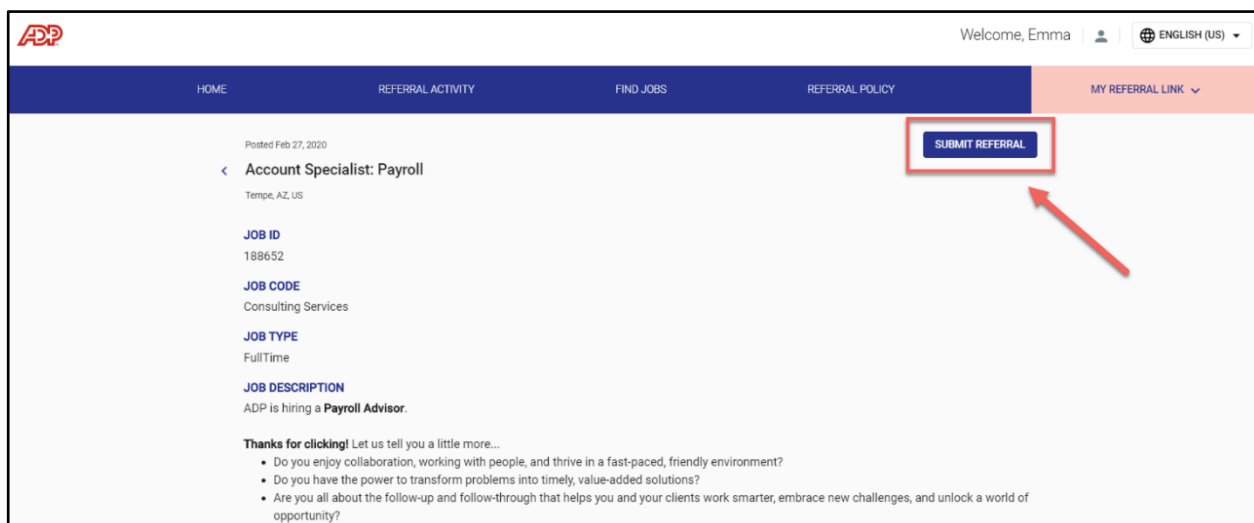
ADP

Welcome, Emma | ENGLISH (US)

HOME REFERRAL ACTIVITY FIND JOBS REFERRAL POLICY MY REFERRAL LINK

Posted Feb 27, 2020

SUBMIT REFERRAL

Account Specialist: Payroll

Tempe, AZ, US

JOB ID
188652

JOB CODE
Consulting Services

JOB TYPE
FullTime

JOB DESCRIPTION
ADP is hiring a **Payroll Advisor**.

**Thanks for clicking!** Let us tell you a little more...

- Do you enjoy collaboration, working with people, and thrive in a fast-paced, friendly environment?
- Do you have the power to transform problems into timely, value-added solutions?
- Are you all about the follow-up and follow-through that helps you and your clients work smarter, embrace new challenges, and unlock a world of opportunity?